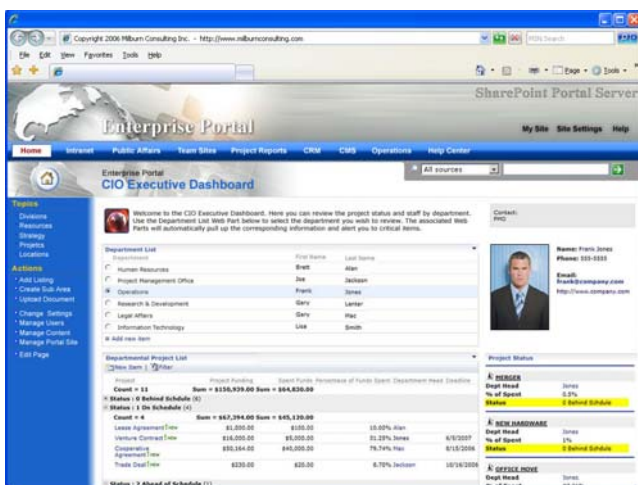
Copyright 2006 Milburn Consulting Inc. - http://www.milburnconsulting.com

MSN Search

File Edit View Favorites Tools Help

Page Tools

SharePoint Portal Server

Enterprise Portal

My Site Site Settings Help

Home Intranet Public Affairs Team Sites Project Reports CRM CMS Operations Help Center

Enterprise Portal
CIO Executive Dashboard

All sources

Topics
Divisions
Resources
Strategy
Projects
Locations

Actions
Add Listing
Create Sub Area
Upload Document
Change Settings
Manage Users
Manage Content
Manage Portal Site
Edit Page

Welcome to the CIO Executive Dashboard. Here you can review the project status and staff by department. Use the Department List Web Part below to select the department you wish to review. The associated Web Parts will automatically pull up the corresponding information and alert you to critical items.

Contact:
PMO

Department List

| Department | First Name | Last Name |
|---|---|---|
| Human Resources | Brett | Alan |
| Project Management Office | Joe | Jackson |
| Operations | Frank | Jones |
| Research & Development | Gary | Lenter |
| Legal Affairs | Gary | Mac |
| Information Technology | Lisa | Smith |

Add new item

Name: Frank Jones
Phone: 555-5555
Email: frank@company.com
http://www.company.com

Departmental Project List
New Item | Filter

| Project | Project Funding | Spent Funds | Percentage of Funds Spent | Department Head | Deadline |
|---|---|---|---|---|---|
| Count = 11 | Sum = $150,939.00 | Sum = $64,830.00 | | | |
| Status : 0 Behind Schedule (0) | | | | | |
| Status : 1 On Schedule (4) | | | | | |
| Count = 4 | Sum = $67,394.00 | Sum = $45,120.00 | | | |
| Lease Agreement NEW | $1,000.00 | $100.00 | 10.00% | Alan | |
| Venture Contract NEW | $16,000.00 | $5,000.00 | 31.25% | Jones | 6/5/2007 |
| Cooperative Agreement NEW | $50,164.00 | $40,000.00 | 79.74% | Mac | 8/15/2006 |
| Trade Deal NEW | $230.00 | $20.00 | 8.70% | Jackson | 10/16/2006 |
| Status : 2 Ahead of Schedule (1) | | | | | |

Project Status

MERGER
Dept Head Jones
% of Spent 0.5%
Status 2 Behind Schdule

NEW HARDWARE
Dept Head Jones
% of Spent 1%
Status 0 Behind Schdule

OFFICE MOVE
Dept Head Jones